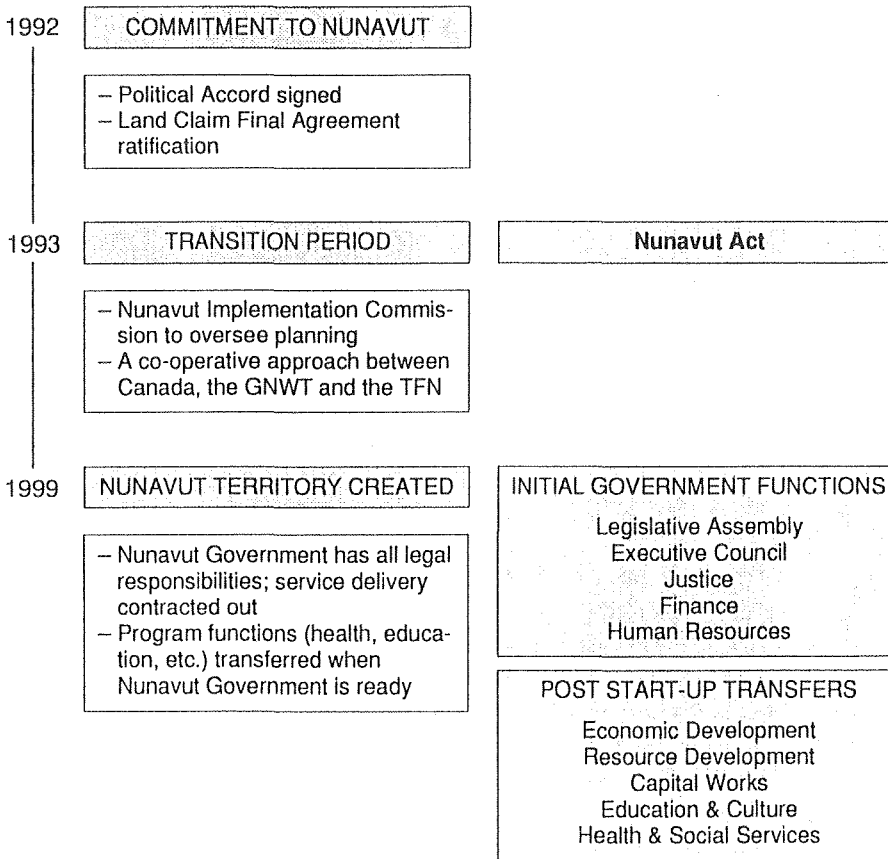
1992 COMMITMENT TO NUNAVUT

– Political Accord signed
– Land Claim Final Agreement ratification

1993 TRANSITION PERIOD

Nunavut Act

– Nunavut Implementation Commission to oversee planning
– A co-operative approach between Canada, the GNWT and the TFN

1999 NUNAVUT TERRITORY CREATED

– Nunavut Government has all legal responsibilities; service delivery contracted out
– Program functions (health, education, etc.) transferred when Nunavut Government is ready

INITIAL GOVERNMENT FUNCTIONS

Legislative Assembly
Executive Council
Justice
Finance
Human Resources

POST START-UP TRANSFERS

Economic Development
Resource Development
Capital Works
Education & Culture
Health & Social Services